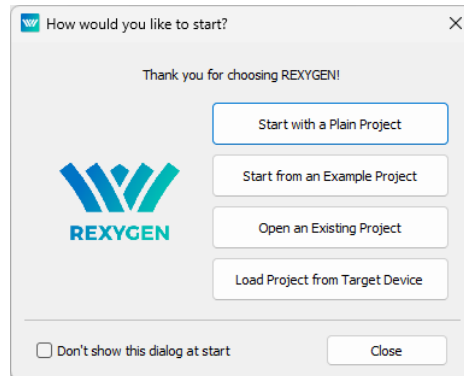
How would you like to start?

Thank you for choosing REXYGEN!

REXYGEN

Start with a Plain Project

Start from an Example Project

Open an Existing Project

Load Project from Target Device

Don't show this dialog at start

Close